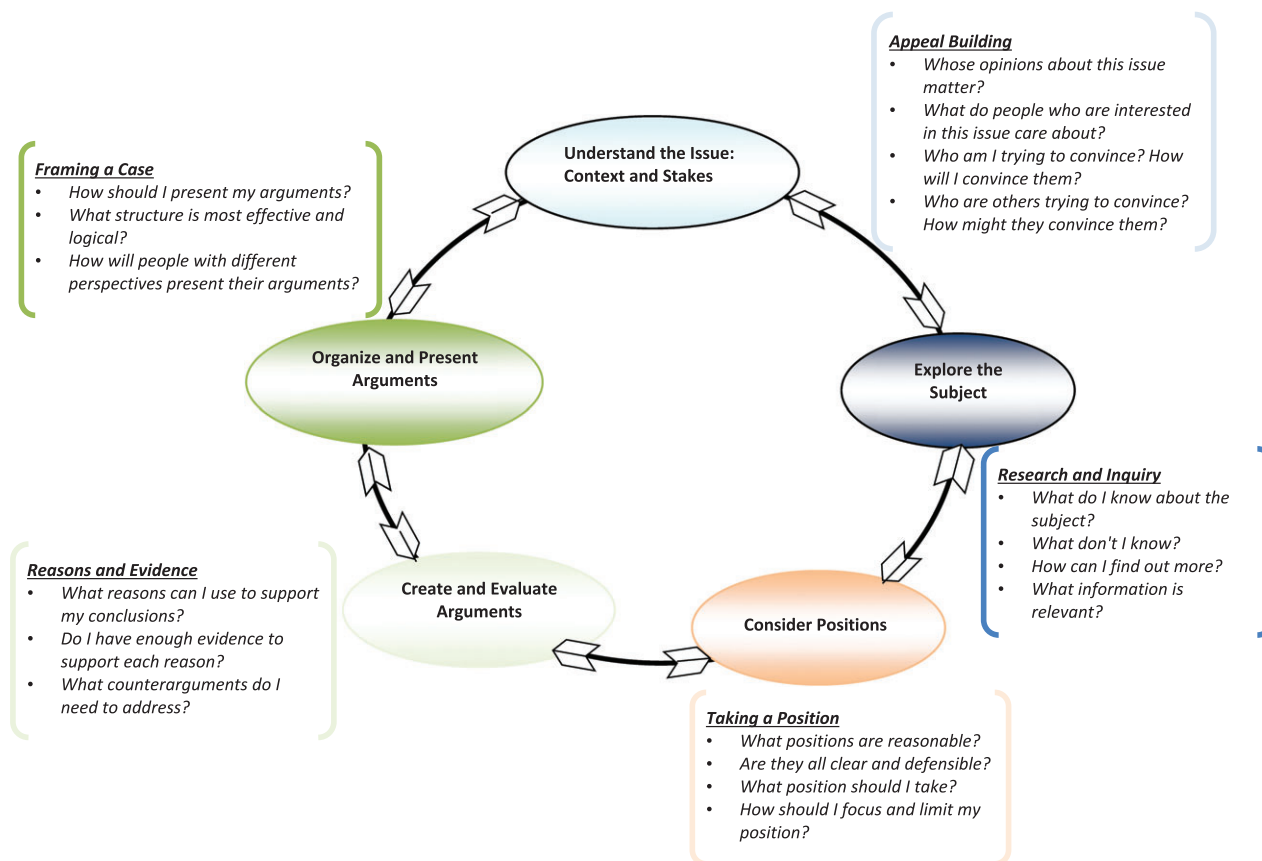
Appeal Building
• Whose opinions about this issue matter?
• What do people who are interested in this issue care about?
• Who am I trying to convince? How will I convince them?
• Who are others trying to convince? How might they convince them?

Framing a Case
• How should I present my arguments?
• What structure is most effective and logical?
• How will people with different perspectives present their arguments?

Understand the Issue: Context and Stakes

Organize and Present Arguments

Explore the Subject

Research and Inquiry
• What do I know about the subject?
• What don't I know?
• How can I find out more?
• What information is relevant?

Reasons and Evidence
• What reasons can I use to support my conclusions?
• Do I have enough evidence to support each reason?
• What counterarguments do I need to address?

Create and Evaluate Arguments

Consider Positions

Taking a Position
• What positions are reasonable?
• Are they all clear and defensible?
• What position should I take?
• How should I focus and limit my position?